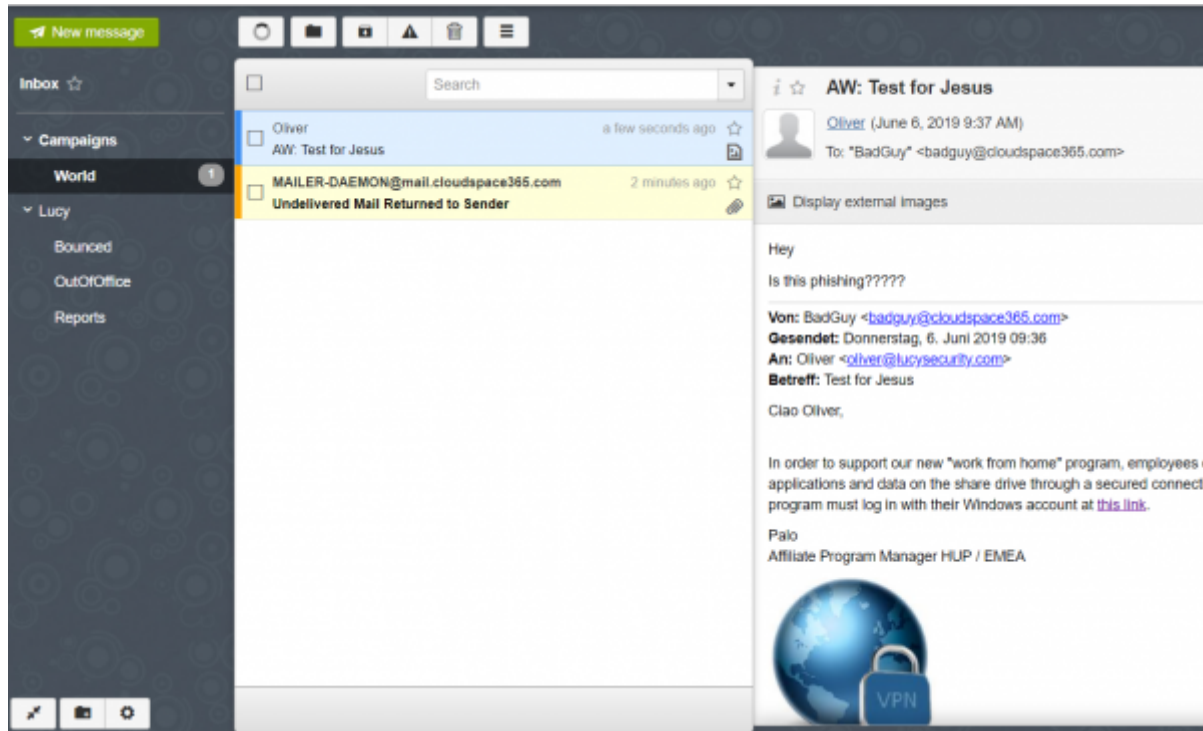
New message

Inbox ☆

Campaigns

World 1

Lucy

Bounced

OutOfOffice

Reports

Search

Oliver a few seconds ago
AW: Test for Jesus

MAILER-DAEMON@mail.cloudspace365.com 2 minutes ago
Undelivered Mail Returned to Sender

AW: Test for Jesus

Oliver (June 6, 2019 9:37 AM)
To: "BadGuy" <badguy@cloudspace365.com>

Display external images

Hey

Is this phishing?????

Von: BadGuy <badguy@cloudspace365.com>
Gesendet: Donnerstag, 6. Juni 2019 09:36
An: Oliver <oliver@lucysecurity.com>
Betreff: Test for Jesus

Ciao Oliver,

In order to support our new "work from home" program, employees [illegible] applications and data on the share drive through a secured connect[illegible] program must log in with their Windows account at this link.

Palo
Affiliate Program Manager HUP / EMEA

VPN